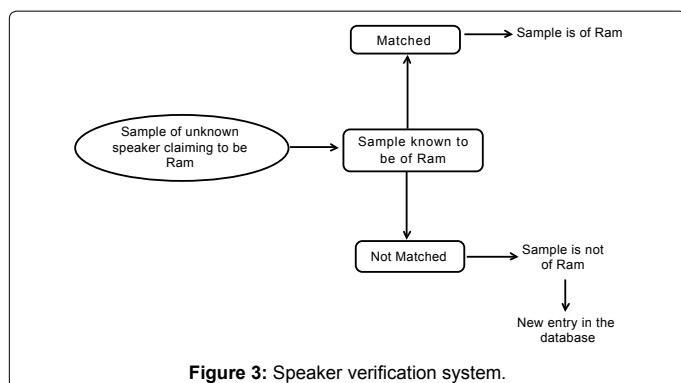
Matched

Sample is of Ram

Sample of unknown speaker claiming to be Ram

Sample known to be of Ram

Not Matched

Sample is not of Ram

New entry in the database

**Figure 3:** Speaker verification system.